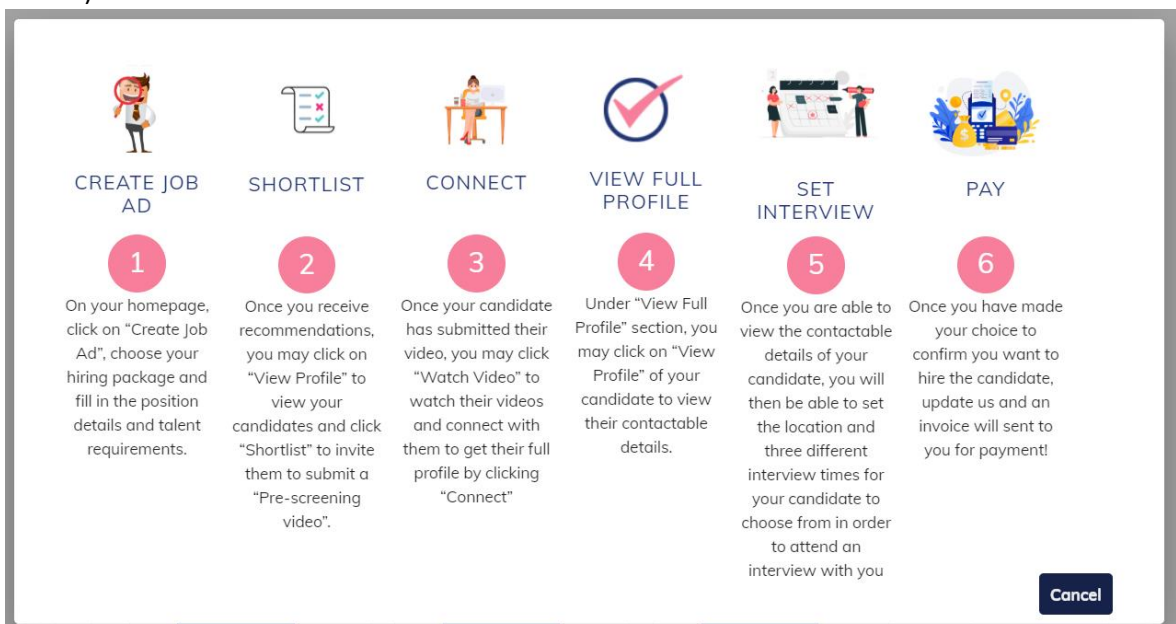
CREATE JOB AD

1

On your homepage, click on “Create Job Ad”, choose your hiring package and fill in the position details and talent requirements.

SHORTLIST

2

Once you receive recommendations, you may click on “View Profile” to view your candidates and click “Shortlist” to invite them to submit a “Pre-screening video”.

CONNECT

3

Once your candidate has submitted their video, you may click “Watch Video” to watch their videos and connect with them to get their full profile by clicking “Connect”

VIEW FULL PROFILE

4

Under “View Full Profile” section, you may click on “View Profile” of your candidate to view their contactable details.

SET INTERVIEW

5

Once you are able to view the contactable details of your candidate, you will then be able to set the location and three different interview times for your candidate to choose from in order to attend an interview with you

PAY

6

Once you have made your choice to confirm you want to hire the candidate, update us and an invoice will sent to you for payment!

Cancel